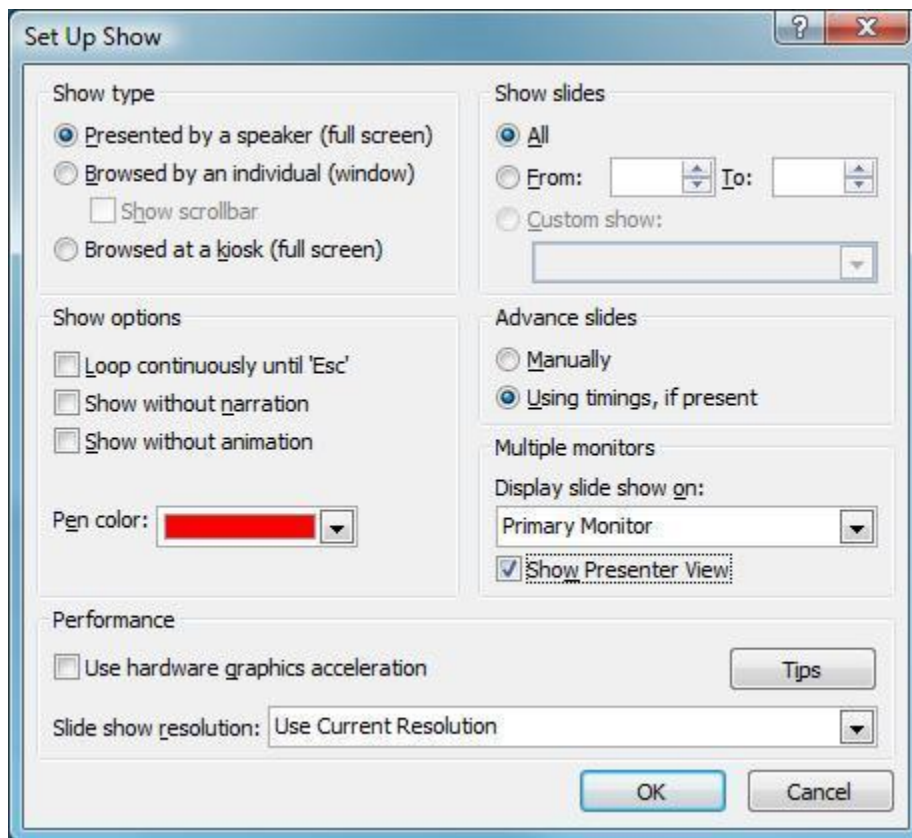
Set Up Show

?

X

Show type

Presented by a speaker (full screen)

Browsed by an individual (window)

Show scrollbar

Browsed at a kiosk (full screen)

Show slides

All

From:

To:

Custom show:

Show options

Loop continuously until 'Esc'

Show without narration

Show without animation

Pen color:

Advance slides

Manually

Using timings, if present

Multiple monitors

Display slide show on:

Primary Monitor

Show Presenter View

Performance

Use hardware graphics acceleration

Tips

Slide show resolution: Use Current Resolution

OK

Cancel